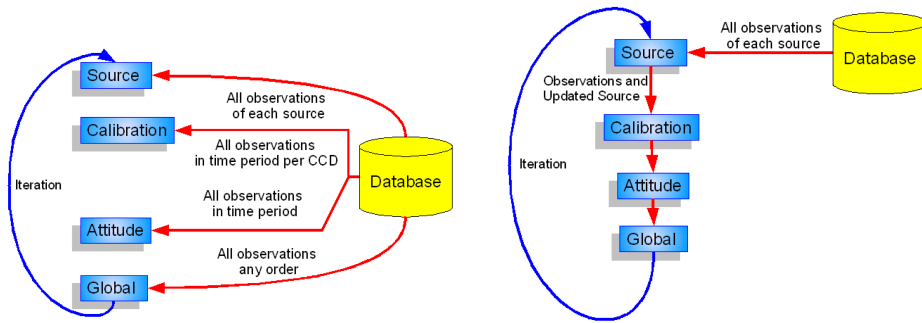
Source

Calibration

Attitude

Global

Iteration

All observations of each source

All observations in time period per CCD

All observations in time period

All observations any order

Database

All observations of each source

Database

Source

Observations and Updated Source

Calibration

Iteration

Attitude

Global